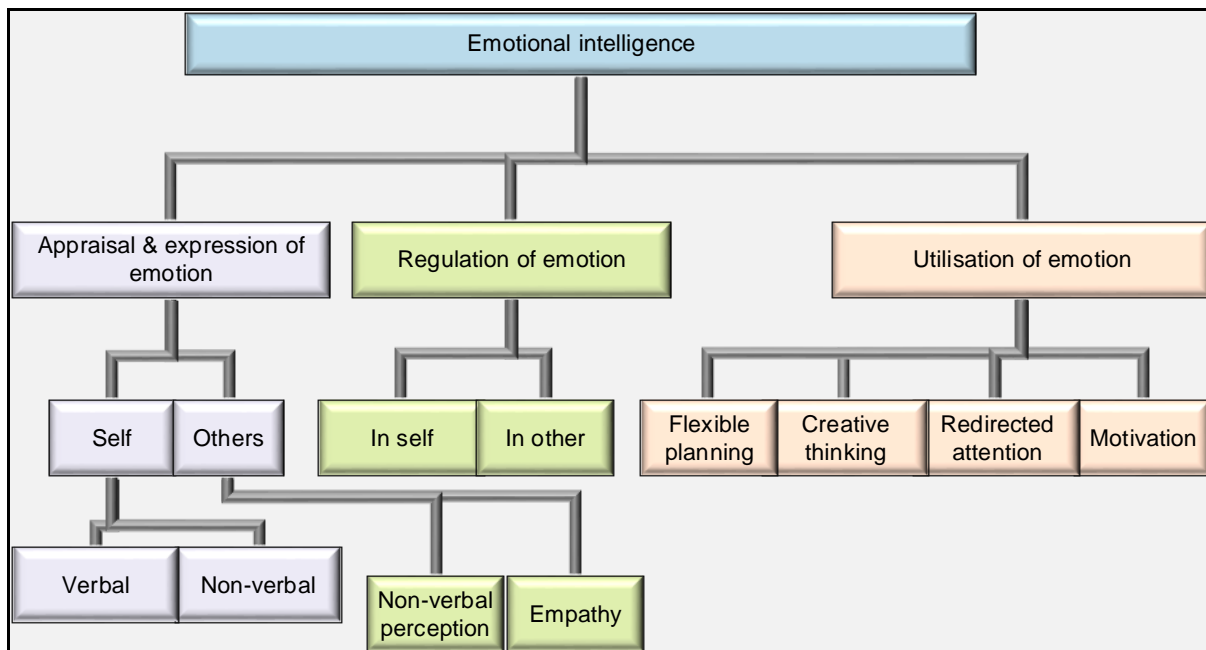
Emotional intelligence

Appraisal & expression of emotion

Regulation of emotion

Utilisation of emotion

Self

Others

In self

In other

Flexible planning

Creative thinking

Redirected attention

Motivation

Verbal

Non-verbal

Non-verbal perception

Empathy